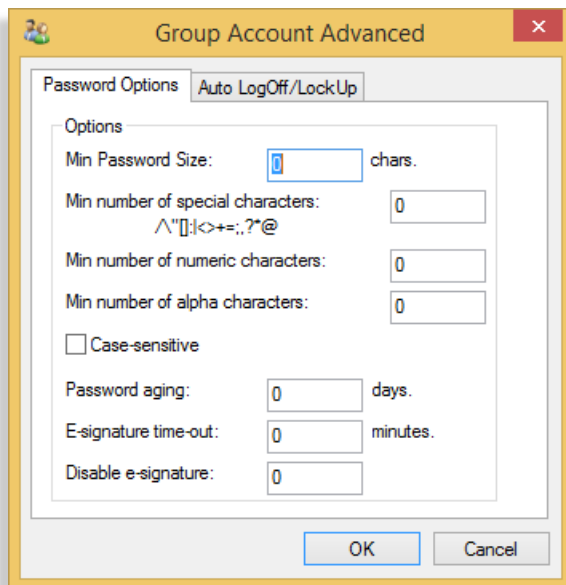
Group Account Advanced

Password Options | Auto LogOff/LockUp

Options

Min Password Size: 0 chars.

Min number of special characters: /\"[]:|<>+=;,?*@ 0

Min number of numeric characters: 0

Min number of alpha characters: 0

Case-sensitive

Password aging: 0 days.

E-signature time-out: 0 minutes.

Disable e-signature: 0

OK Cancel